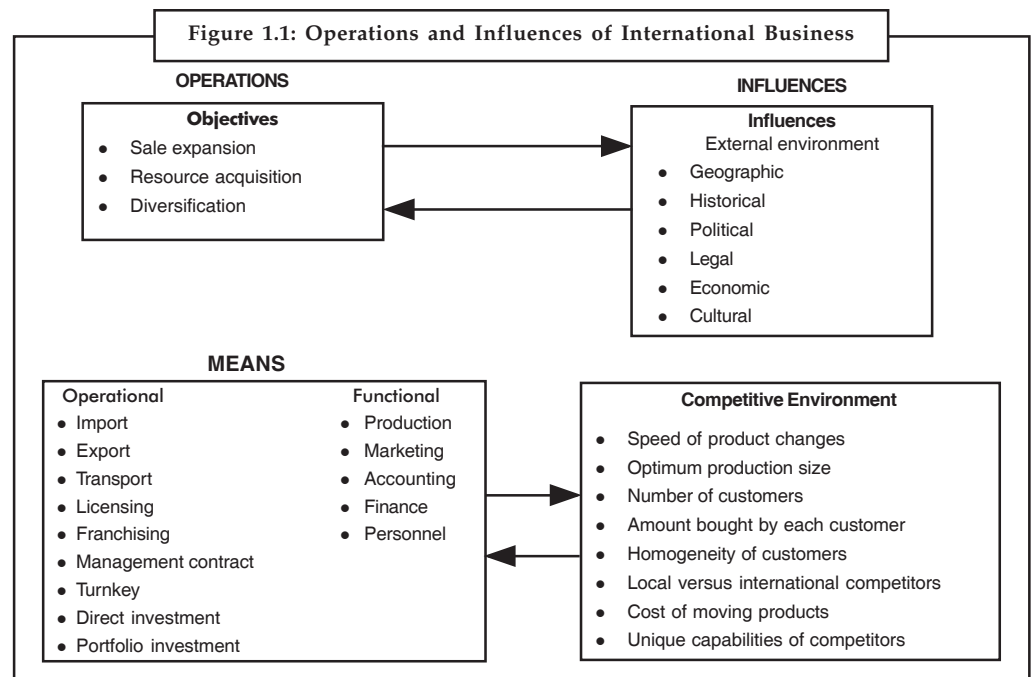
Figure 1.1: Operations and Influences of International Business

OPERATIONS

INFLUENCES

Objectives
- Sale expansion
- Resource acquisition
- Diversification

Influences
External environment
- Geographic
- Historical
- Political
- Legal
- Economic
- Cultural

MEANS

Operational
- Import
- Export
- Transport
- Licensing
- Franchising
- Management contract
- Turnkey
- Direct investment
- Portfolio investment

Functional
- Production
- Marketing
- Accounting
- Finance
- Personnel

Competitive Environment
- Speed of product changes
- Optimum production size
- Number of customers
- Amount bought by each customer
- Homogeneity of customers
- Local versus international competitors
- Cost of moving products
- Unique capabilities of competitors